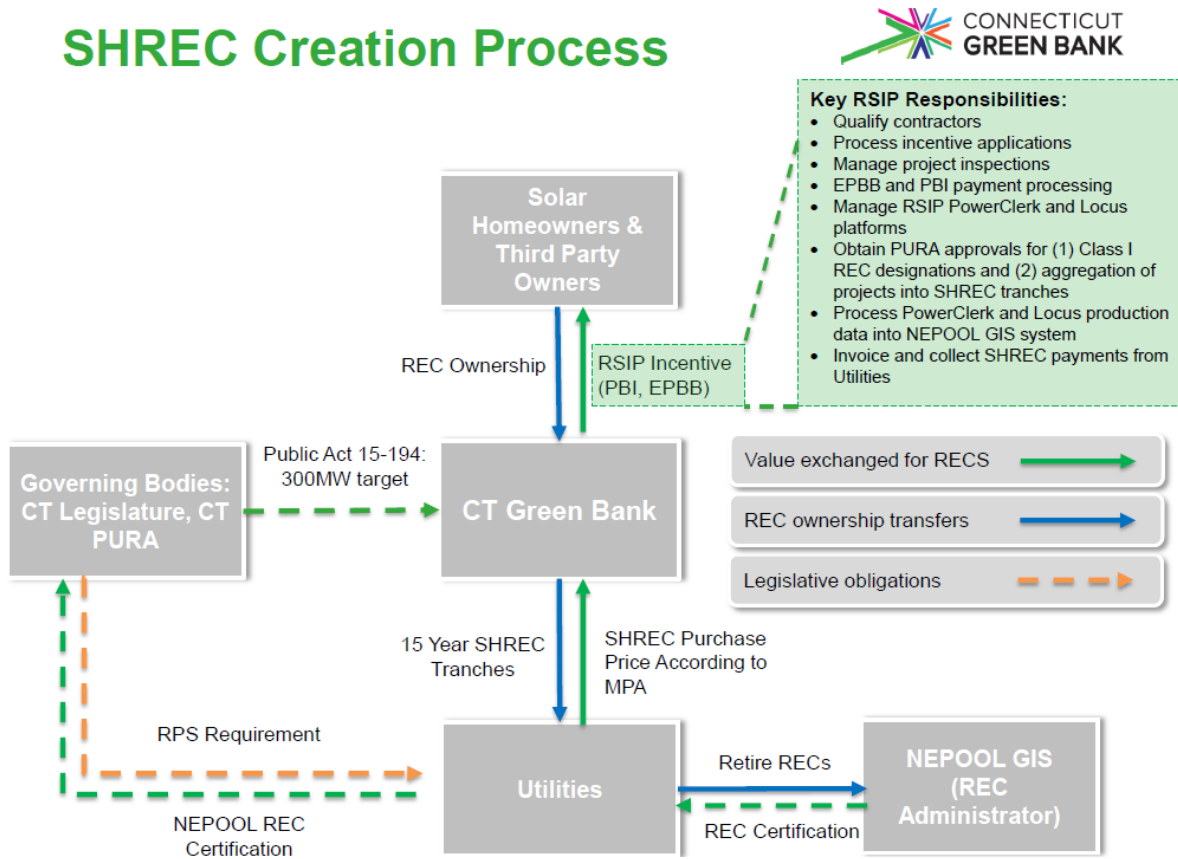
SHREC Creation Process

CONNECTICUT
GREEN BANK

Key RSIP Responsibilities:
- Qualify contractors
- Process incentive applications
- Manage project inspections
- EPBB and PBI payment processing
- Manage RSIP PowerClerk and Locus platforms
- Obtain PURA approvals for (1) Class I REC designations and (2) aggregation of projects into SHREC tranches
- Process PowerClerk and Locus production data into NEPOOL GIS system
- Invoice and collect SHREC payments from Utilities

Solar Homeowners & Third Party Owners

REC Ownership

RSIP Incentive (PBI, EPBB)

Governing Bodies: CT Legislature, CT PURA

Public Act 15-194: 300MW target

CT Green Bank

Value exchanged for RECS

REC ownership transfers

Legislative obligations

15 Year SHREC Tranches

SHREC Purchase Price According to MPA

RPS Requirement

Utilities

Retire RECs

NEPOOL GIS (REC Administrator)

NEPOOL REC Certification

REC Certification